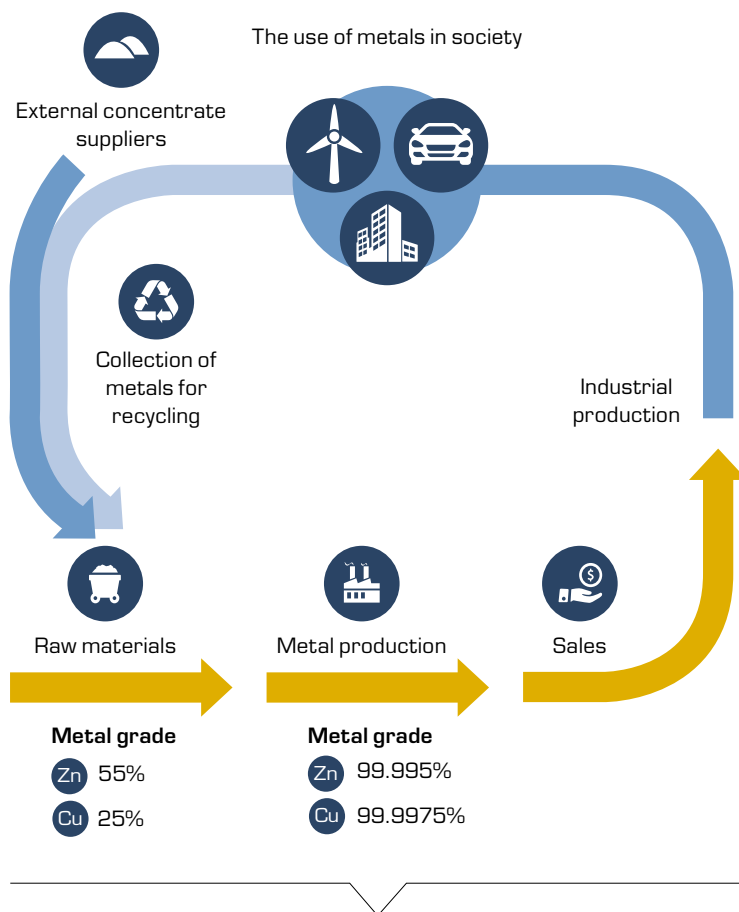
External concentrate suppliers

The use of metals in society

Collection of metals for recycling

Industrial production

Raw materials

Metal production

Sales

**Metal grade**
Zn 55%
Cu 25%

**Metal grade**
Zn 99.995%
Cu 99.9975%